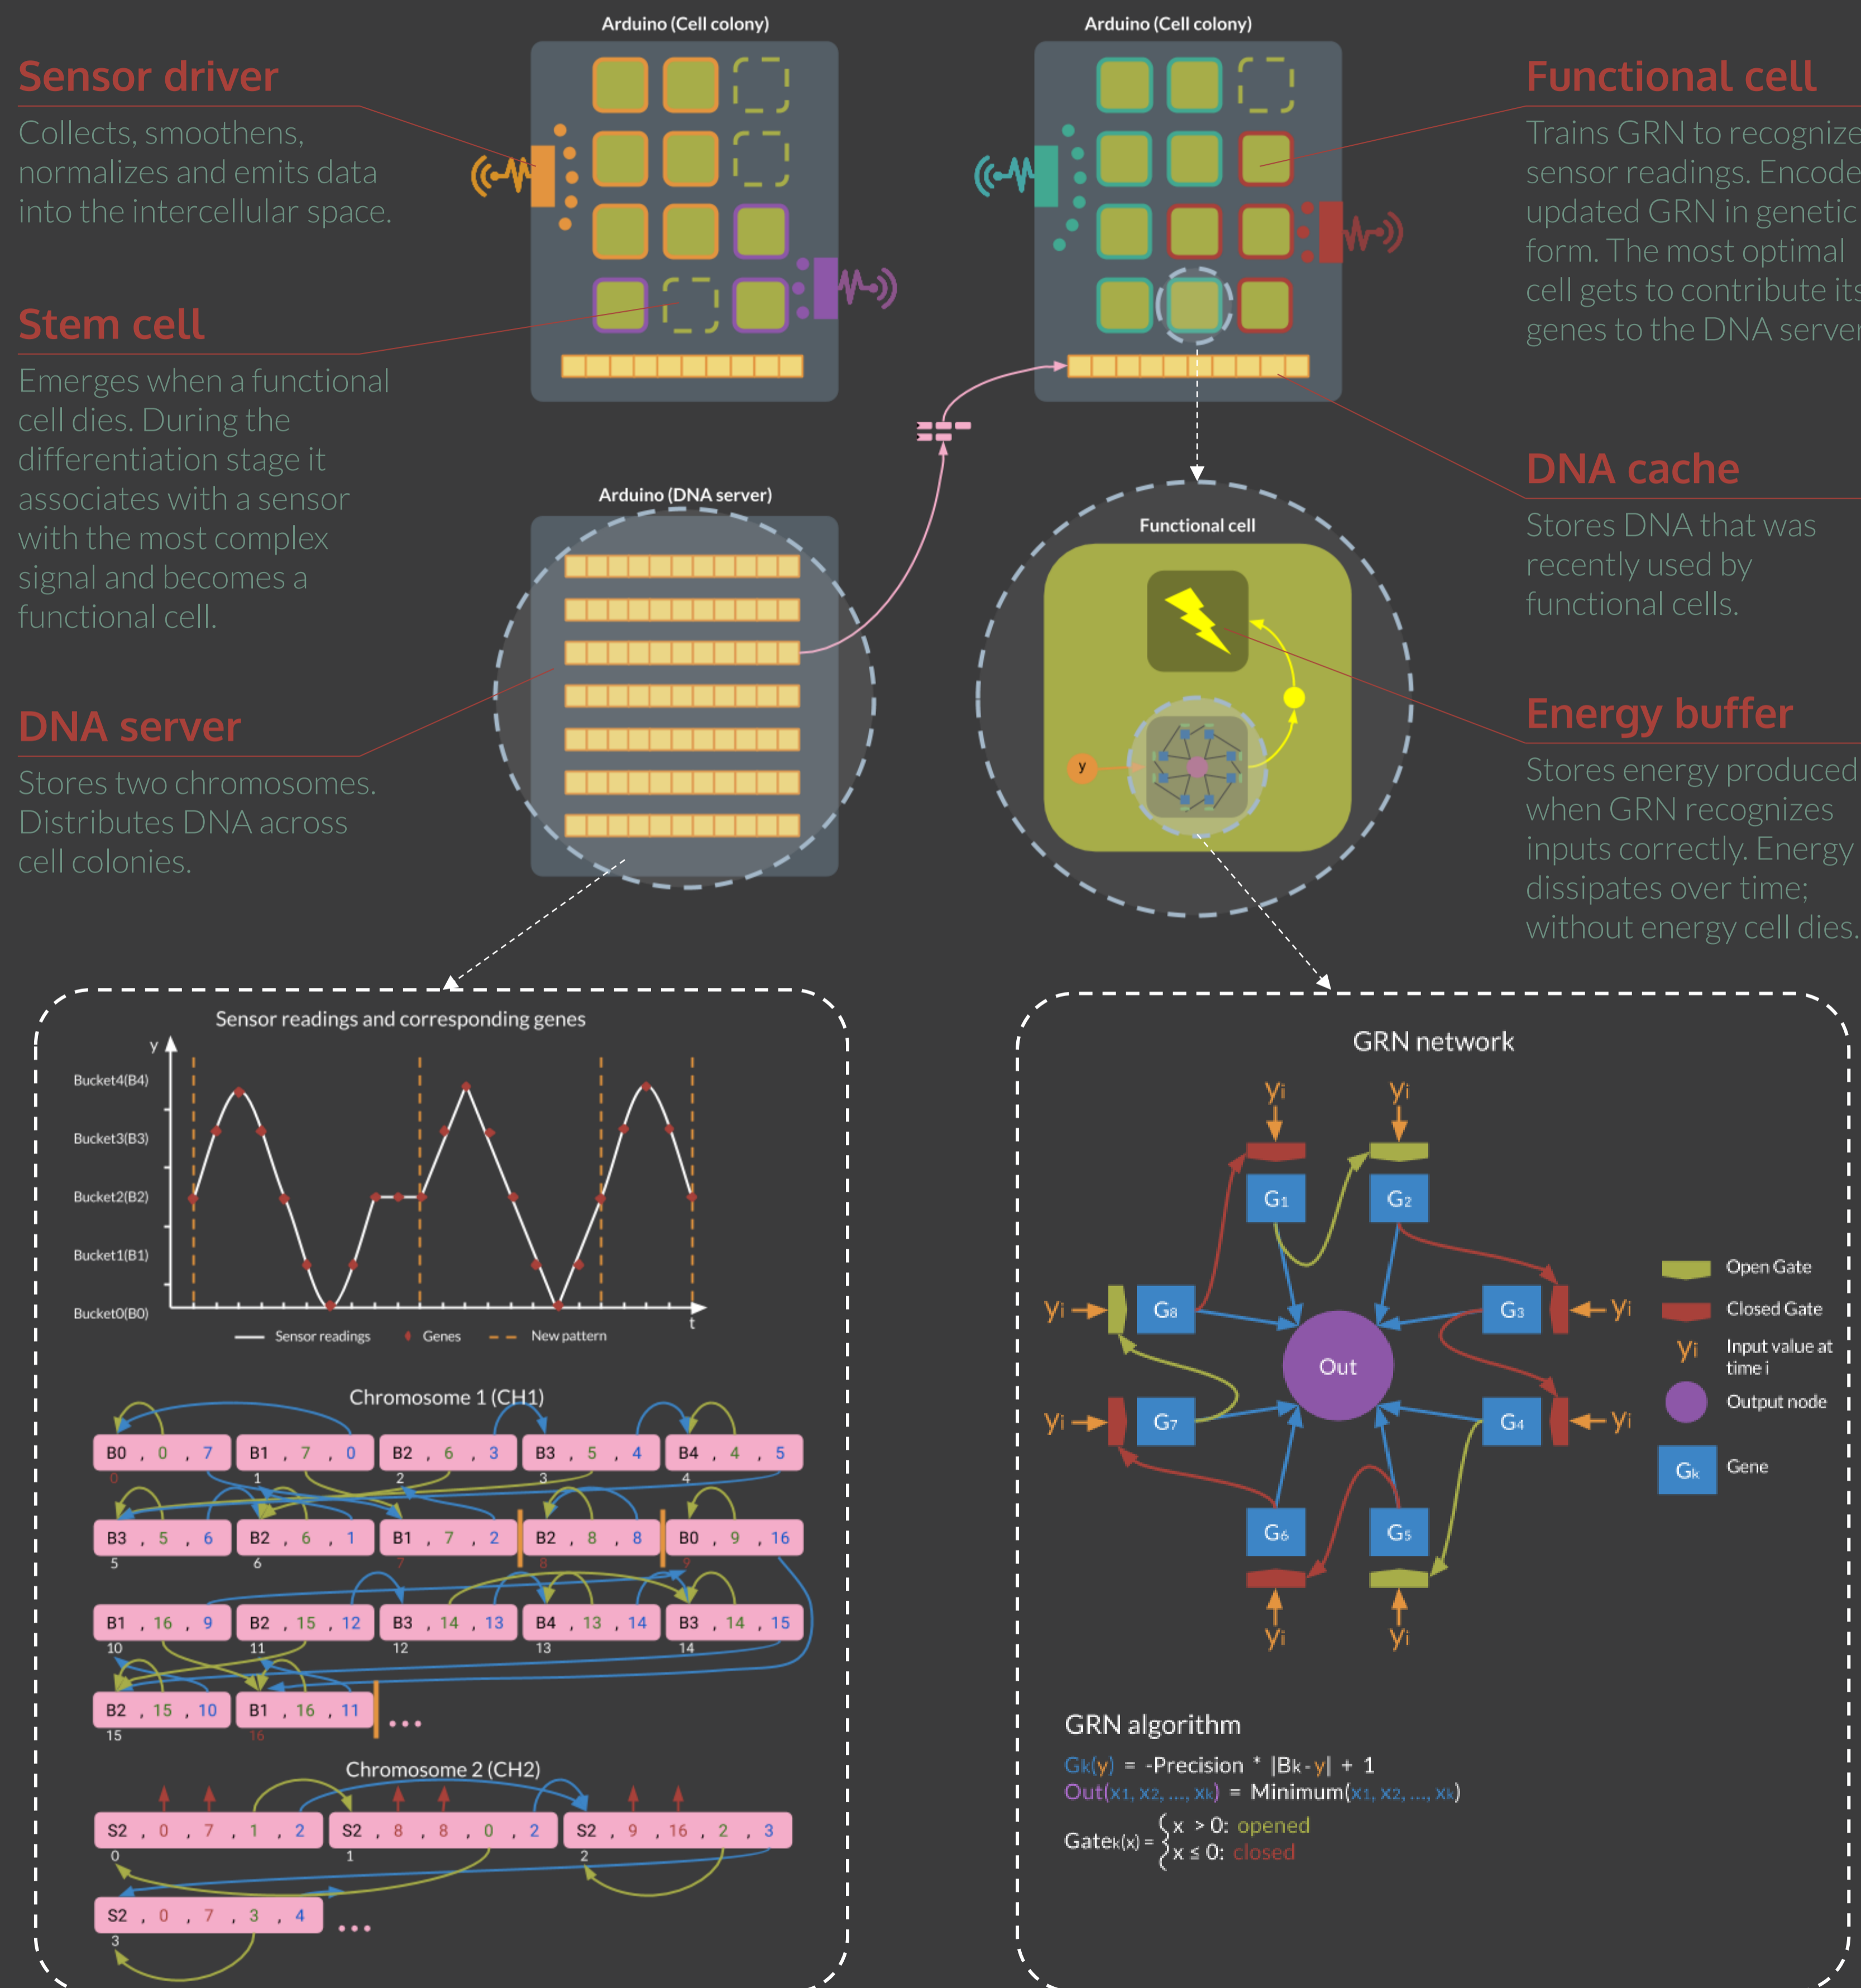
Sensor driver

Collects, smoothens, normalizes and emits data into the intercellular space.

Stem cell

Emerges when a functional cell dies. During the differentiation stage it associates with a sensor with the most complex signal and becomes a functional cell.

DNA server

Stores two chromosomes. Distributes DNA across cell colonies.

Arduino (Cell colony)

Arduino (Cell colony)

Arduino (DNA server)

Functional cell

y

Functional cell

Trains GRN to recognize sensor readings. Encode updated GRN in genetic form. The most optimal cell gets to contribute its genes to the DNA server

DNA cache

Stores DNA that was recently used by functional cells.

Energy buffer

Stores energy produced when GRN recognizes inputs correctly. Energy dissipates over time; without energy cell dies.

Sensor readings and corresponding genes

y

Bucket4(B4)
Bucket3(B3)
Bucket2(B2)
Bucket1(B1)
Bucket0(B0)

t

Sensor readings  Genes  New pattern

Chromosome 1 (CH1)

| B0 , 0 , 7 | B1 , 7 , 0 | B2 , 6 , 3 | B3 , 5 , 4 | B4 , 4 , 5 |
|---|---|---|---|---|
| 0 | 1 | 2 | 3 | 4 |
| B3 , 5 , 6 | B2 , 6 , 1 | B1 , 7 , 2 | B2 , 8 , 8 | B0 , 9 , 16 |
| 5 | 6 | 7 | 8 | 9 |
| B1 , 16 , 9 | B2 , 15 , 12 | B3 , 14 , 13 | B4 , 13 , 14 | B3 , 14 , 15 |
| 10 | 11 | 12 | 13 | 14 |
| B2 , 15 , 10 | B1 , 16 , 11 | ... | | |
| 15 | 16 | | | |

Chromosome 2 (CH2)

| S2 , 0 , 7 , 1 , 2 | S2 , 8 , 8 , 0 , 2 | S2 , 9 , 16 , 2 , 3 |
|---|---|---|
| 0 | 1 | 2 |
| S2 , 0 , 7 , 3 , 4 | ... | |
| 3 | | |

GRN network

$y_i$ $y_i$ $G_1$ $G_2$ $y_i$ $G_8$ $G_3$ $y_i$ Out $y_i$ $G_7$ $G_4$ $y_i$ $G_6$ $G_5$ $y_i$ $y_i$

Open Gate
Closed Gate
$y_i$ Input value at time i
Output node
$G_k$ Gene

GRN algorithm

$G_k(y)$ = -Precision * $|B_k - y|$ + 1
$Out(x_1, x_2, ..., x_k)$ = Minimum$(x_1, x_2, ..., x_k)$
$Gate_k(x) = \begin{cases} x > 0: \text{opened} \\ x \leq 0: \text{closed} \end{cases}$